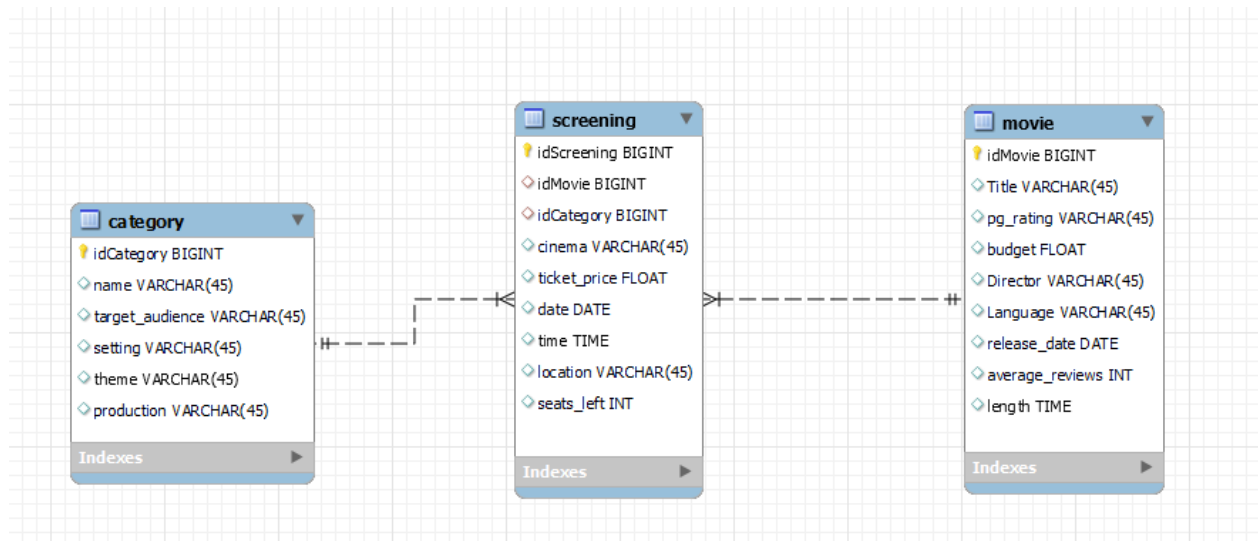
category
idCategory BIGINT
name VARCHAR(45)
target_audience VARCHAR(45)
setting VARCHAR(45)
theme VARCHAR(45)
production VARCHAR(45)
Indexes

screening
idScreening BIGINT
idMovie BIGINT
idCategory BIGINT
cinema VARCHAR(45)
ticket_price FLOAT
date DATE
time TIME
location VARCHAR(45)
seats_left INT
Indexes

movie
idMovie BIGINT
Title VARCHAR(45)
pg_rating VARCHAR(45)
budget FLOAT
Director VARCHAR(45)
Language VARCHAR(45)
release_date DATE
average_reviews INT
length TIME
Indexes